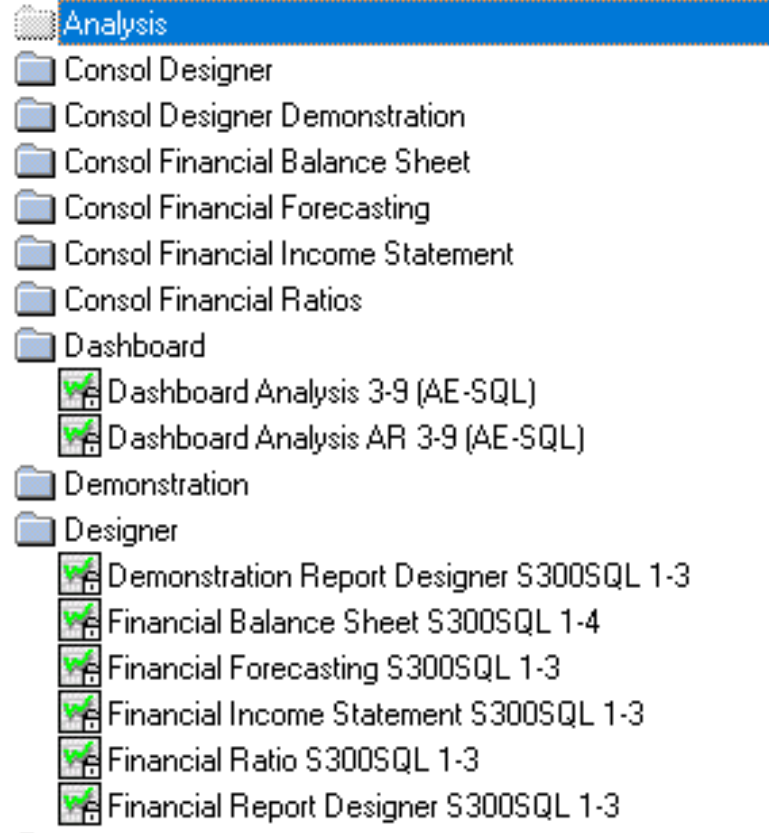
Analysis
Consol Designer
Consol Designer Demonstration
Consol Financial Balance Sheet
Consol Financial Forecasting
Consol Financial Income Statement
Consol Financial Ratios
Dashboard
Dashboard Analysis 3-9 (AE-SQL)
Dashboard Analysis AR 3-9 (AE-SQL)
Demonstration
Designer
Demonstration Report Designer S300SQL 1-3
Financial Balance Sheet S300SQL 1-4
Financial Forecasting S300SQL 1-3
Financial Income Statement S300SQL 1-3
Financial Ratio S300SQL 1-3
Financial Report Designer S300SQL 1-3